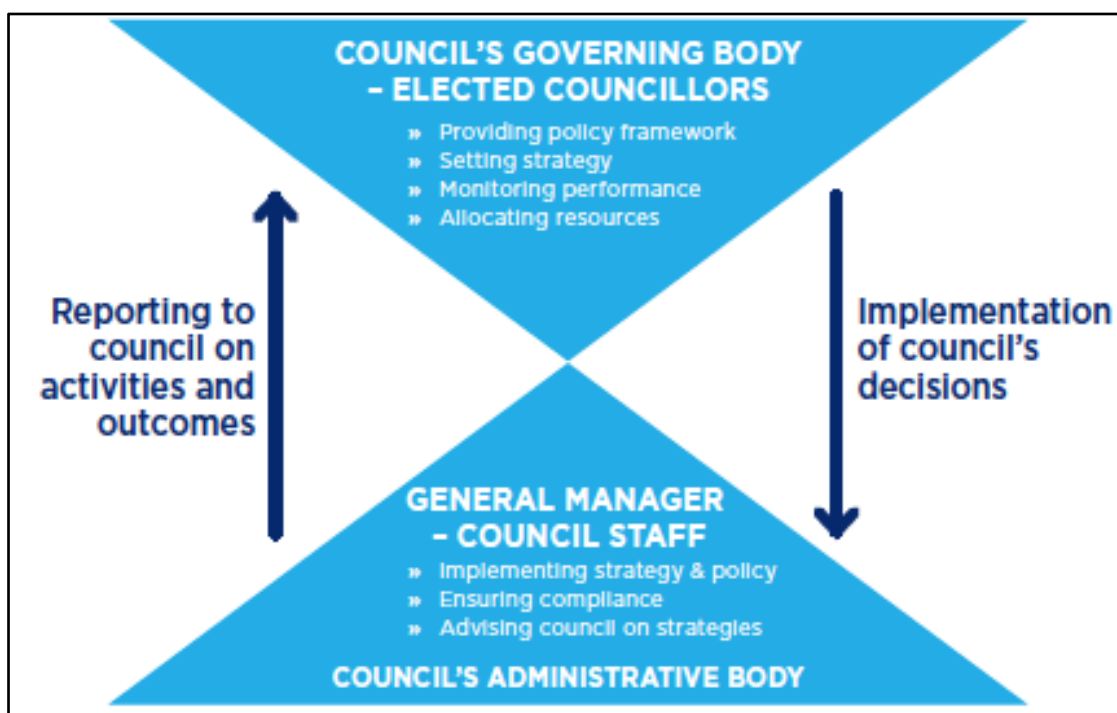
COUNCIL'S GOVERNING BODY
– ELECTED COUNCILLORS

» Providing policy framework
» Setting strategy
» Monitoring performance
» Allocating resources

Reporting to council on activities and outcomes

Implementation of council's decisions

GENERAL MANAGER
– COUNCIL STAFF

» Implementing strategy & policy
» Ensuring compliance
» Advising council on strategies

COUNCIL'S ADMINISTRATIVE BODY